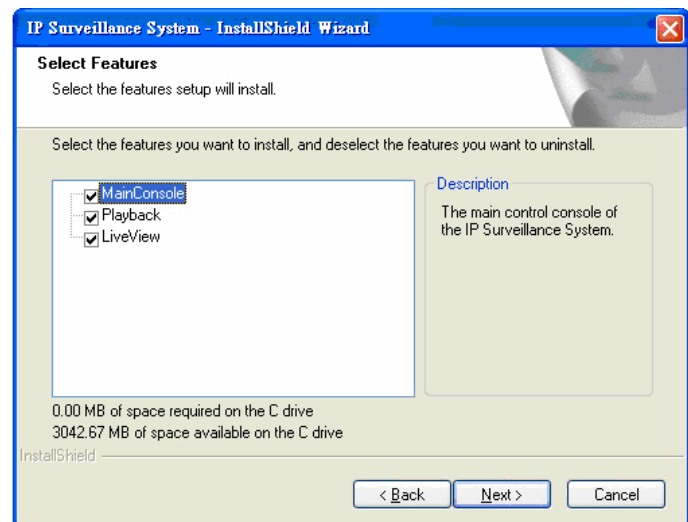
IP Surveillance System - InstallShield Wizard

Select Features

Select the features setup will install.

Select the features you want to install, and deselect the features you want to uninstall.

MainConsole
Playback
LiveView

Description

The main control console of the IP Surveillance System.

0.00 MB of space required on the C drive
3042.67 MB of space available on the C drive

InstallShield

< Back
Next >
Cancel